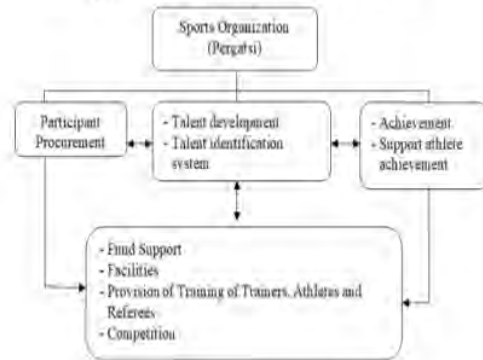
Sports Organization (Pergatsi)

Participant Procurement

- Talent development
- Talent identification system

- Achievement
- Support athlete achievement

- Fund Support
- Facilities
- Provision of Training of Trainers, Athletes and Referees
- Competition